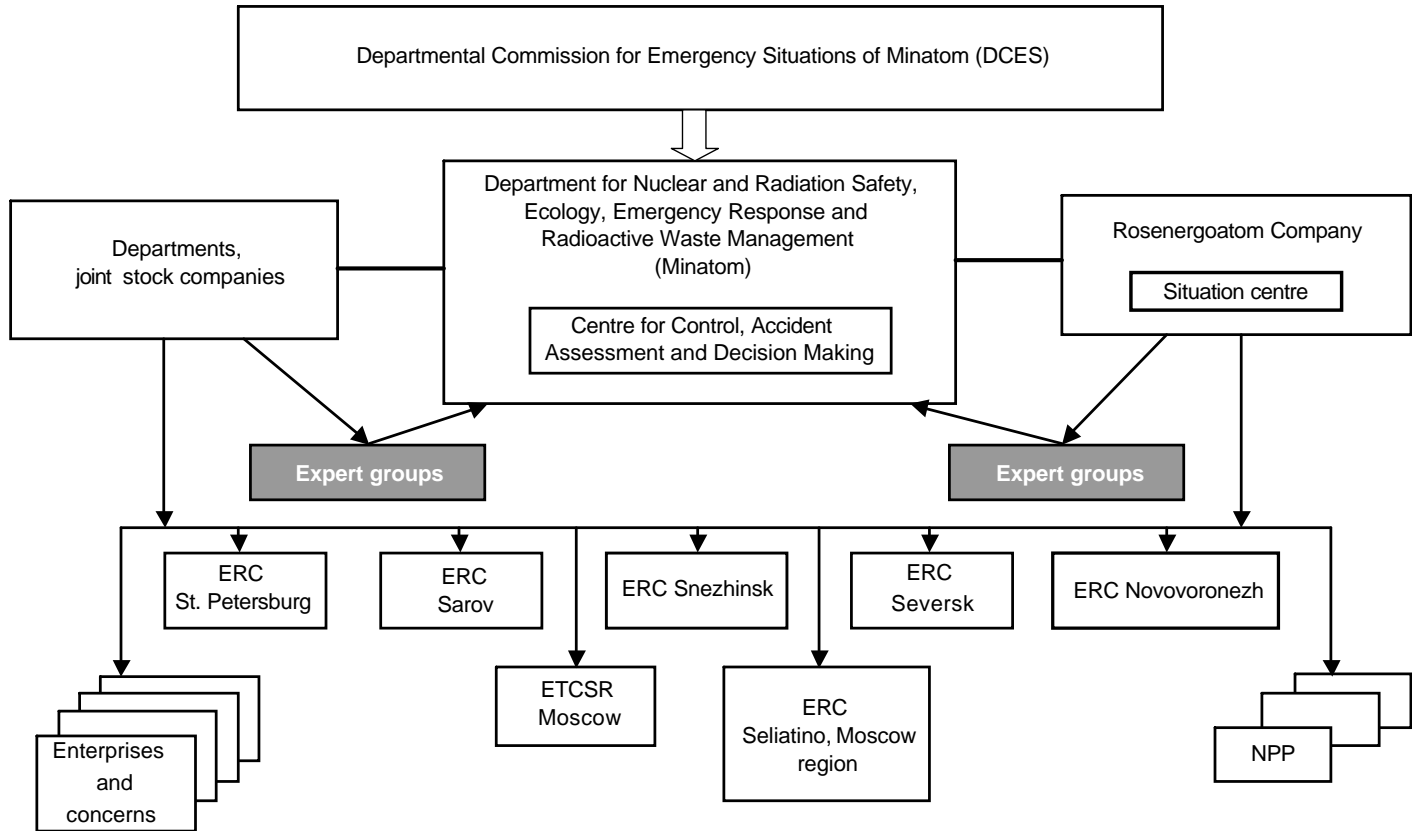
Departmental Commission for Emergency Situations of Minatom (DCES)

Department for Nuclear and Radiation Safety, Ecology, Emergency Response and Radioactive Waste Management (Minatom)

Centre for Control, Accident Assessment and Decision Making

Departments, joint stock companies

Rosenergoatom Company

Situation centre

Expert groups

Expert groups

ERC St. Petersburg

ERC Sarov

ERC Snezhinsk

ERC Seversk

ERC Novovoronezh

Enterprises and concerns

ETCSR Moscow

ERC Seliatino, Moscow region

NPP